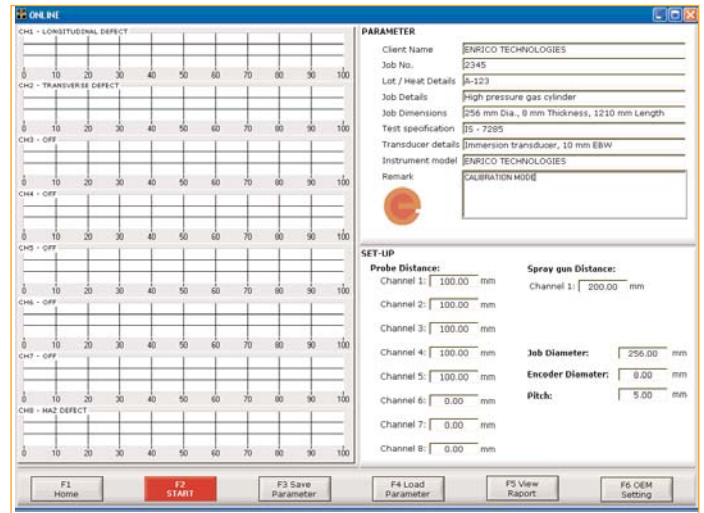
ONLINE

CH1 - LONGITUDINAL DEFECT
0 10 20 30 40 50 60 70 80 90 100
CH2 - TRANSVERSE DEFECT
0 10 20 30 40 50 60 70 80 90 100
CH3 - OFF
0 10 20 30 40 50 60 70 80 90 100
CH4 - OFF
0 10 20 30 40 50 60 70 80 90 100
CH5 - OFF
0 10 20 30 40 50 60 70 80 90 100
CH6 - OFF
0 10 20 30 40 50 60 70 80 90 100
CH7 - OFF
0 10 20 30 40 50 60 70 80 90 100
CH8 - HAZ DEFECT
0 10 20 30 40 50 60 70 80 90 100

PARAMETER

| | |
|---|---|
| Client Name | ENRICO TECHNOLOGIES |
| Job No. | 2345 |
| Lot / Heat Details | A-123 |
| Job Details | High pressure gas cylinder |
| Job Dimensions | 256 mm Dia., 8 mm Thickness, 1210 mm Length |
| Test specification | IS - 7285 |
| Transducer details | Immersion transducer, 10 mm EBW |
| Instrument model | ENRICO TECHNOLOGIES |
| Remark | CALIBRATION MODE |

SET-UP

Probe Distance:
Channel 1: 100.00 mm
Channel 2: 100.00 mm
Channel 3: 100.00 mm
Channel 4: 100.00 mm
Channel 5: 100.00 mm
Channel 6: 0.00 mm
Channel 7: 0.00 mm
Channel 8: 0.00 mm

Spray gun Distance:
Channel 1: 200.00 mm

Job Diameter: 256.00 mm
Encoder Diameter: 0.00 mm
Pitch: 5.00 mm

F1 Home
F2 START
F3 Save Parameter
F4 Load Parameter
F5 View Raport
F6 OEM Setting